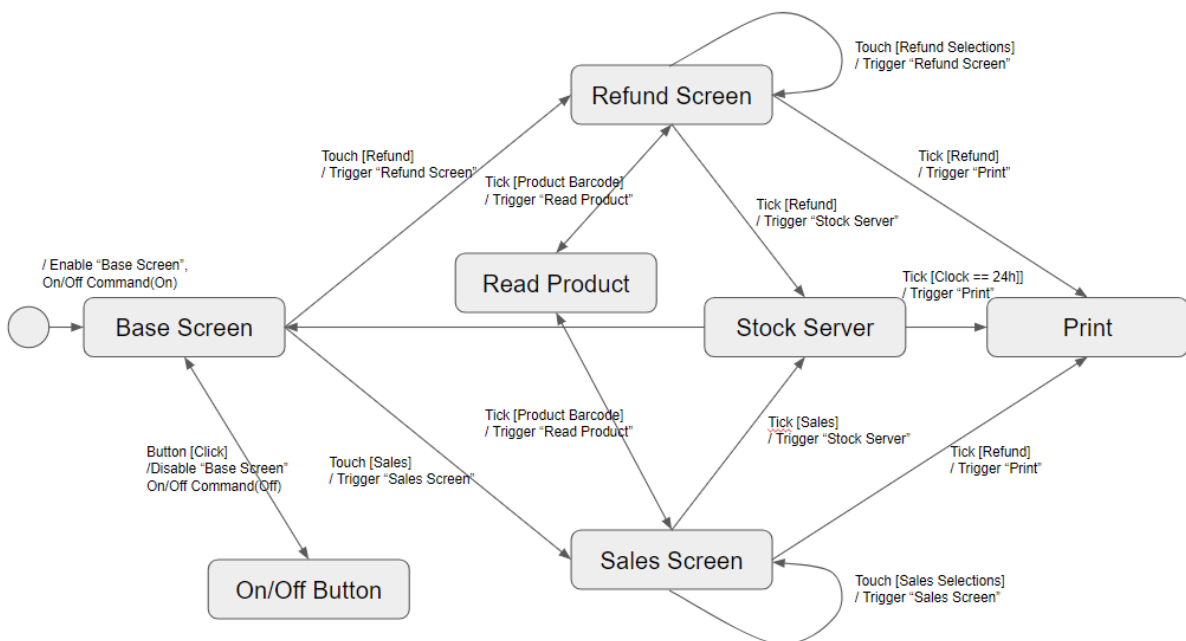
Touch [Refund Selections]
/ Trigger "Refund Screen"

Refund Screen

Touch [Refund]
/ Trigger "Refund Screen"

Tick [Product Barcode]
/ Trigger "Read Product"

Tick [Refund]
/ Trigger "Print"

Tick [Refund]
/ Trigger "Stock Server"

/ Enable "Base Screen",
On/Off Command(On)

Read Product

Tick [Clock == 24h]]
/ Trigger "Print"

Base Screen

Stock Server

Print

Tick [Product Barcode]
/ Trigger "Read Product"

Tick [Sales]
/ Trigger "Stock Server"

Button [Click]
/Disable "Base Screen"
On/Off Command(Off)

Touch [Sales]
/ Trigger "Sales Screen"

Tick [Refund]
/ Trigger "Print"

Sales Screen

On/Off Button

Touch [Sales Selections]
/ Trigger "Sales Screen"